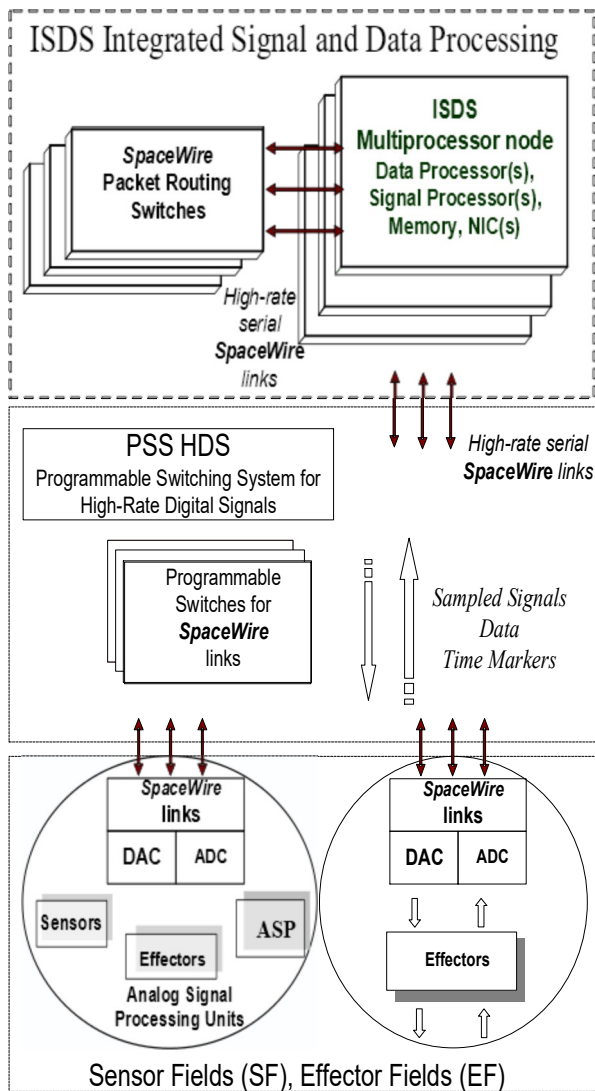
ISDS Integrated Signal and Data Processing

SpaceWire Packet Routing Switches

ISDS Multiprocessor node Data Processor(s), Signal Processor(s), Memory, NIC(s)

High-rate serial SpaceWire links

PSS HDS
Programmable Switching System for High-Rate Digital Signals

High-rate serial SpaceWire links

Programmable Switches for SpaceWire links

Sampled Signals
Data
Time Markers

SpaceWire links

DAC | ADC

Sensors

ASP

Effectors

Analog Signal Processing Units

SpaceWire links

DAC | ADC

Effectors

Sensor Fields (SF), Effector Fields (EF)